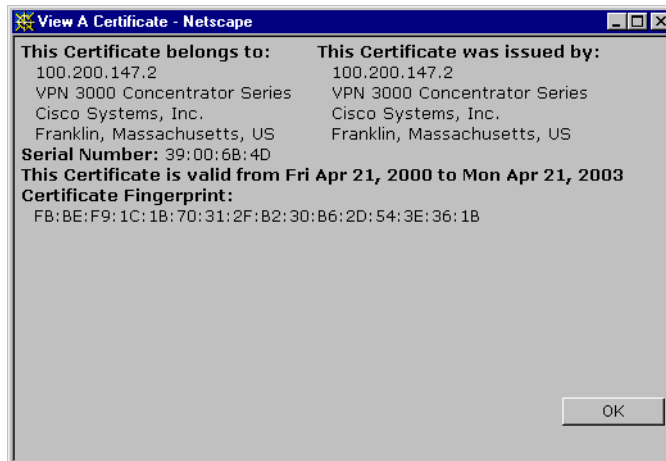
View A Certificate - Netscape

This Certificate belongs to:
100.200.147.2
VPN 3000 Concentrator Series
Cisco Systems, Inc.
Franklin, Massachusetts, US

This Certificate was issued by:
100.200.147.2
VPN 3000 Concentrator Series
Cisco Systems, Inc.
Franklin, Massachusetts, US

Serial Number: 39:00:6B:4D
This Certificate is valid from Fri Apr 21, 2000 to Mon Apr 21, 2003
Certificate Fingerprint:
FB:BE:F9:1C:1B:70:31:2F:B2:30:B6:2D:54:3E:36:1B

OK